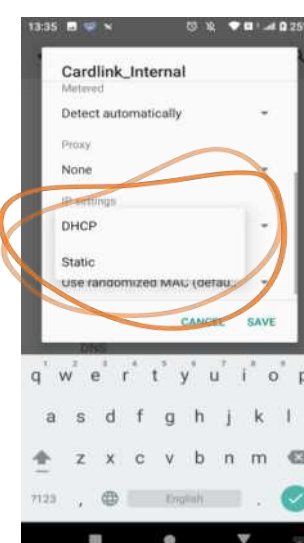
13:35

Cardlink_Internal

Metered

Detect automatically

Proxy

None

IP settings

DHCP

Static

Use randomized MAC (defau...

CANCEL SAVE

DNS

q w e r t y u i o p

a s d f g h j k l

z x c v b n m

?123 , English .